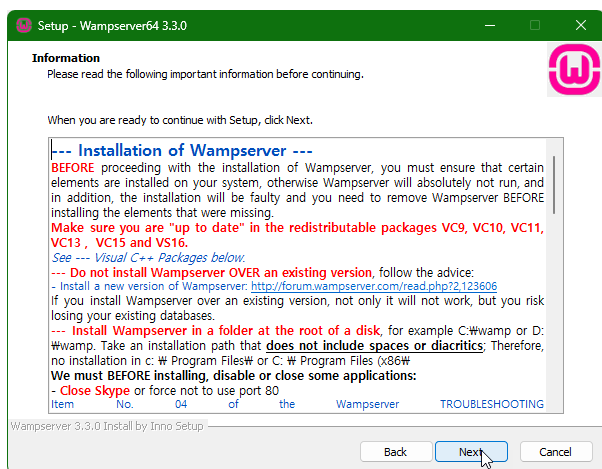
Setup - Wampserver64 3.3.0

Information
Please read the following important information before continuing.

When you are ready to continue with Setup, click Next.

--- Installation of Wampserver ---
BEFORE proceeding with the installation of Wampserver, you must ensure that certain elements are installed on your system, otherwise Wampserver will absolutely not run, and in addition, the installation will be faulty and you need to remove Wampserver BEFORE installing the elements that were missing.
Make sure you are "up to date" in the redistributable packages VC9, VC10, VC11, VC13 , VC15 and VS16.
See --- Visual C++ Packages below.
--- Do not install Wampserver OVER an existing version, follow the advice:
- Install a new version of Wampserver: http://forum.wampserver.com/read.php?2,123606
If you install Wampserver over an existing version, not only it will not work, but you risk losing your existing databases.
--- Install Wampserver in a folder at the root of a disk, for example C:₩wamp or D:₩wamp. Take an installation path that does not include spaces or diacritics; Therefore, no installation in c: ₩ Program Files₩ or C: ₩ Program Files (x86₩
We must BEFORE installing, disable or close some applications:
- Close Skype or force not to use port 80
Item No. 04 of the Wampserver TROUBLESHOOTING

Wampserver 3.3.0 Install by Inno Setup

Back Next Cancel